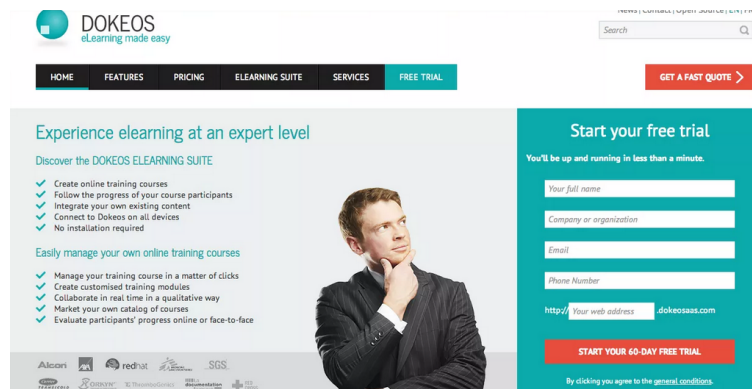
DOKEOS
eLearning made easy

News | Contact | Open Source | EN | FR

Search

HOME FEATURES PRICING ELEARNING SUITE SERVICES FREE TRIAL

GET A FAST QUOTE

Experience elearning at an expert level

Discover the DOKEOS ELEARNING SUITE

Create online training courses
Follow the progress of your course participants
Integrate your own existing content
Connect to Dokeos on all devices
No installation required

Easily manage your own online training courses

Manage your training course in a matter of clicks
Create customised training modules
Collaborate in real time in a qualitative way
Market your own catalog of courses
Evaluate participants' progress online or face-to-face

Alcon redhat SGS

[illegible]

Start your free trial

You'll be up and running in less than a minute.

Your full name

Company or organization

Email

Phone Number

http:// Your web address .dokeosaas.com

START YOUR 60-DAY FREE TRIAL

By clicking you agree to the general conditions.